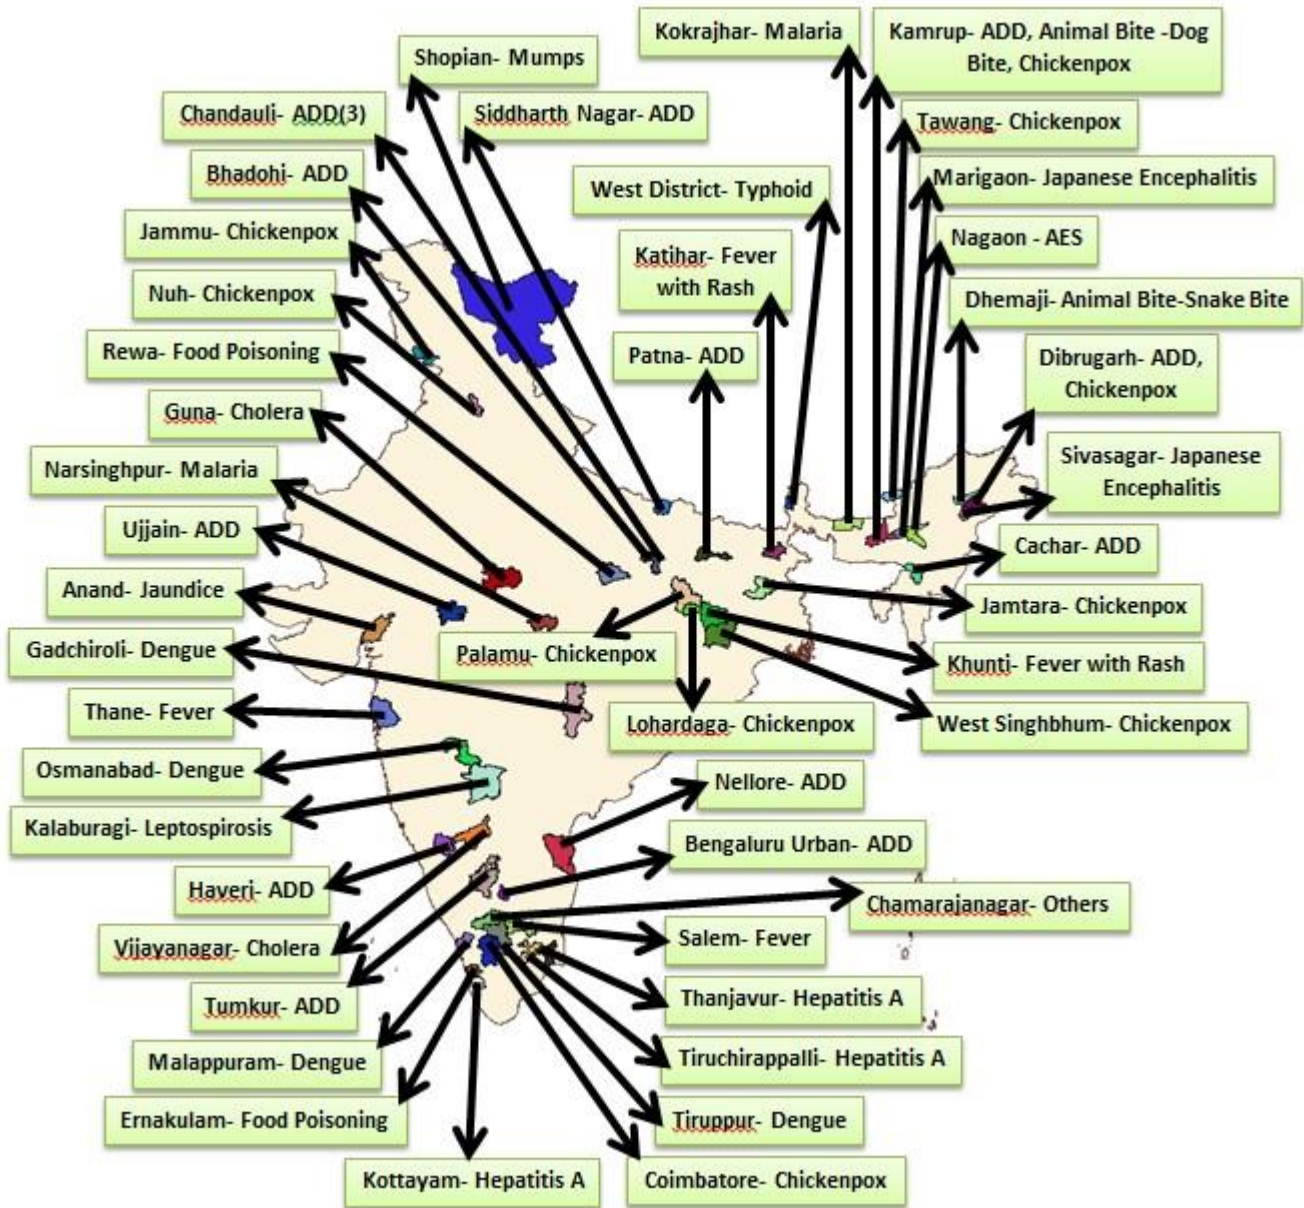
Kokrajhar- Malaria

Kamrup- ADD, Animal Bite -Dog Bite, Chickenpox

Shopian- Mumps

Chandauli- ADD(3)

Siddharth Nagar- ADD

Tawang- Chickenpox

Marigaon- Japanese Encephalitis

West District- Typhoid

Bhadohi- ADD

Jammu- Chickenpox

Katihar- Fever with Rash

Nagaon - AES

Nuh- Chickenpox

Dhemaji- Animal Bite-Snake Bite

Rewa- Food Poisoning

Patna- ADD

Dibrugarh- ADD, Chickenpox

Guna- Cholera

Sivasagar- Japanese Encephalitis

Narsinghpur- Malaria

Ujjain- ADD

Cachar- ADD

Anand- Jaundice

Jamtara- Chickenpox

Gadchiroli- Dengue

Palamu- Chickenpox

Khunti- Fever with Rash

Thane- Fever

Lohardaga- Chickenpox

West Singhbhum- Chickenpox

Osmanabad- Dengue

Nellore- ADD

Kalaburagi- Leptospirosis

Bengaluru Urban- ADD

Haveri- ADD

Chamarajanagar- Others

Vijayanagar- Cholera

Salem- Fever

Tumkur- ADD

Thanjavur- Hepatitis A

Malappuram- Dengue

Tiruchirappalli- Hepatitis A

Ernakulam- Food Poisoning

Tiruppur- Dengue

Kottayam- Hepatitis A

Coimbatore- Chickenpox